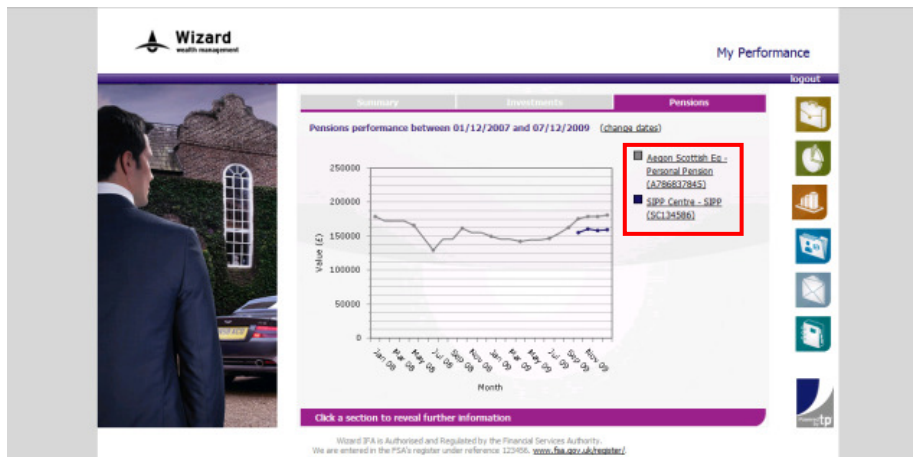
Wizard
wealth management

My Performance

logout

Summary | Investments | Pensions

Pensions performance between 01/12/2007 and 07/12/2009 (change dates)

250000
200000
150000
100000
50000
0

Value (£)

Jan 08
Mar 08
May 08
Jul 08
Sep 08
Nov 08
Jan 09
Mar 09
May 09
Jul 09
Sep 09
Nov 09

Month

Aegon Scottish Eq - Personal Pension (A786837845)

SIPP Centre - SIPP (SC134586)

Click a section to reveal further information

tp

Wizard IFA is Authorised and Regulated by the Financial Services Authority.
We are entered in the FSA's register under reference 123456. www.fsa.gov.uk/register/